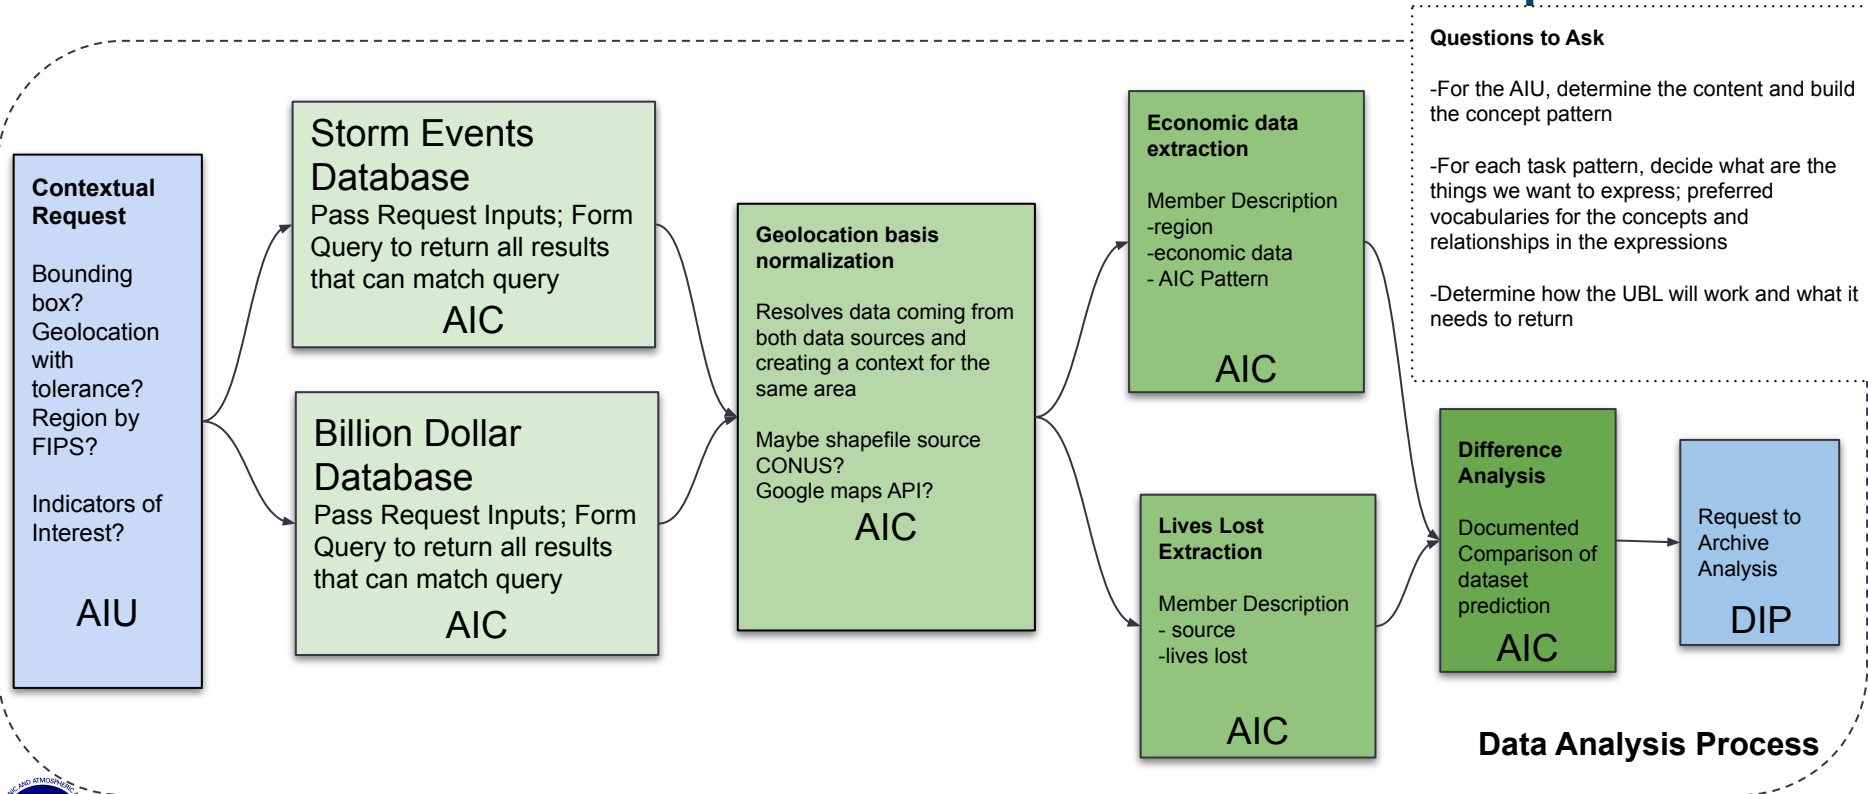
Contextual Request

Bounding box? Geolocation with tolerance? Region by FIPS?

Indicators of Interest?

AIU

Storm Events Database

Pass Request Inputs; Form Query to return all results that can match query

AIC

Billion Dollar Database

Pass Request Inputs; Form Query to return all results that can match query

AIC

Geolocation basis normalization

Resolves data coming from both data sources and creating a context for the same area

Maybe shapefile source CONUS?
Google maps API?

AIC

Economic data extraction

Member Description
-region
-economic data
- AIC Pattern

AIC

Lives Lost Extraction

Member Description
- source
-lives lost

AIC

Difference Analysis

Documented Comparison of dataset prediction

AIC

Request to Archive Analysis

DIP

Questions to Ask

-For the AIU, determine the content and build the concept pattern

-For each task pattern, decide what are the things we want to express; preferred vocabularies for the concepts and relationships in the expressions

-Determine how the UBL will work and what it needs to return

Data Analysis Process